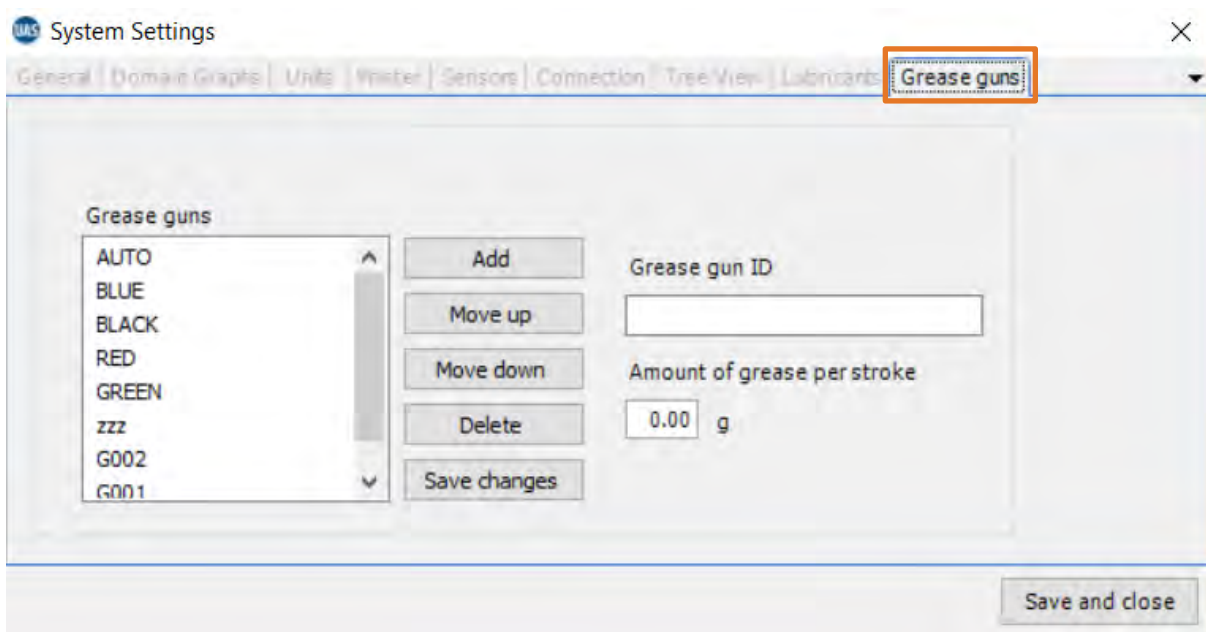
System Settings
×

General | Domain Graphs | Units | Printer | Sensors | Connection | Tree View | Lubricants | Grease guns

Grease guns

AUTO
BLUE
BLACK
RED
GREEN
zzz
G002
G001

Add
Move up
Move down
Delete
Save changes

Grease gun ID

Amount of grease per stroke

0.00 g

Save and close